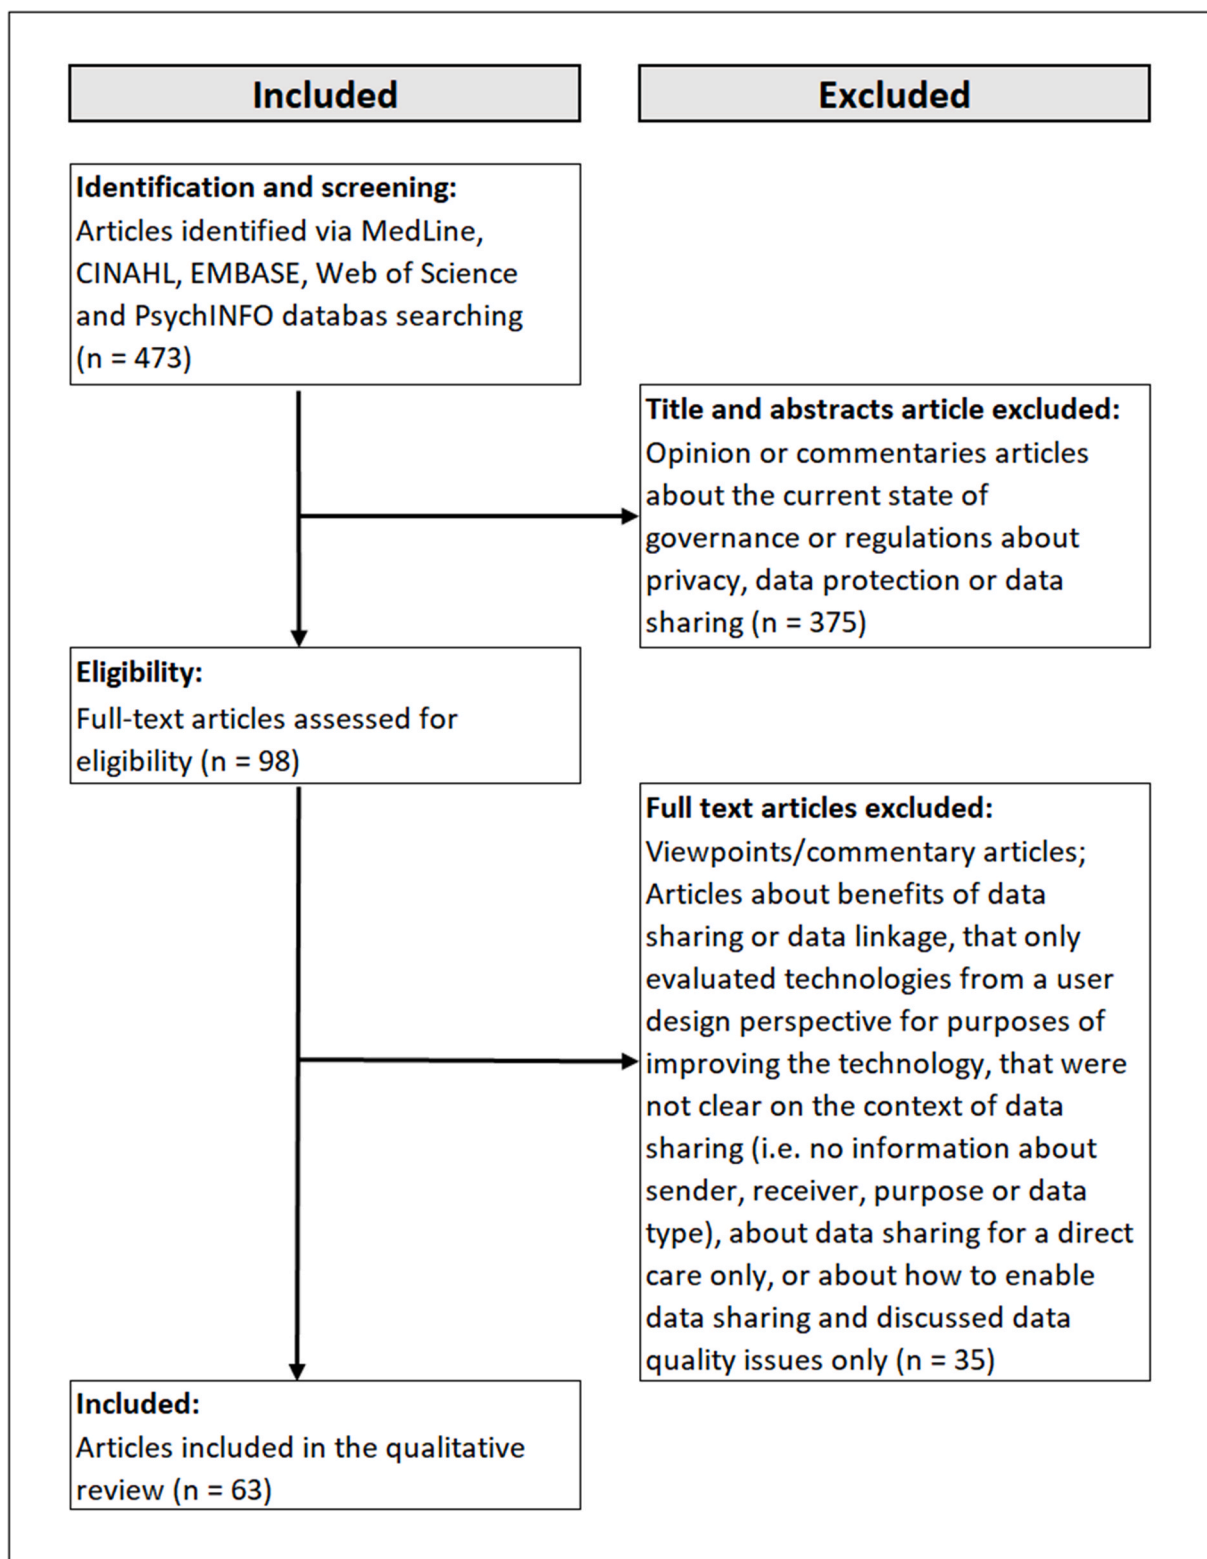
Included

Excluded

Identification and screening:
Articles identified via MedLine, CINAHL, EMBASE, Web of Science and PsychINFO databas searching (n = 473)

Title and abstracts article excluded:
Opinion or commentaries articles about the current state of governance or regulations about privacy, data protection or data sharing (n = 375)

Eligibility:
Full-text articles assessed for eligibility (n = 98)

Full text articles excluded:
Viewpoints/commentary articles; Articles about benefits of data sharing or data linkage, that only evaluated technologies from a user design perspective for purposes of improving the technology, that were not clear on the context of data sharing (i.e. no information about sender, receiver, purpose or data type), about data sharing for a direct care only, or about how to enable data sharing and discussed data quality issues only (n = 35)

Included:
Articles included in the qualitative review (n = 63)